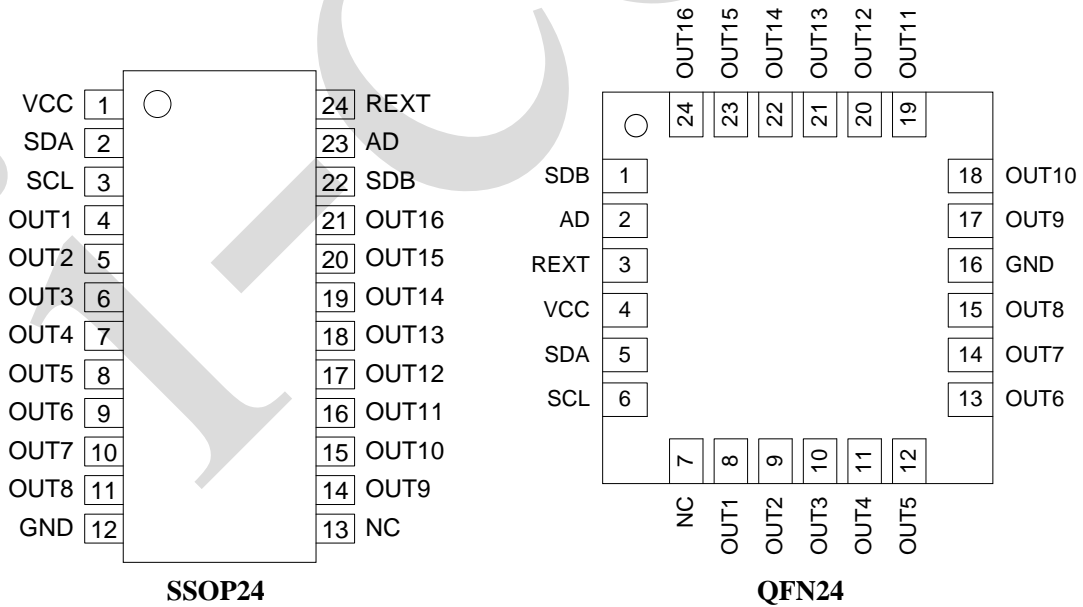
| Pin | Name |
|---|---|
| 1 | VCC |
| 2 | SDA |
| 3 | SCL |
| 4 | OUT1 |
| 5 | OUT2 |
| 6 | OUT3 |
| 7 | OUT4 |
| 8 | OUT5 |
| 9 | OUT6 |
| 10 | OUT7 |
| 11 | OUT8 |
| 12 | GND |
| 13 | NC |
| 14 | OUT9 |
| 15 | OUT10 |
| 16 | OUT11 |
| 17 | OUT12 |
| 18 | OUT13 |
| 19 | OUT14 |
| 20 | OUT15 |
| 21 | OUT16 |
| 22 | SDB |
| 23 | AD |
| 24 | REXT |

SSOP24

| Pin | Name |
|---|---|
| 1 | SDB |
| 2 | AD |
| 3 | REXT |
| 4 | VCC |
| 5 | SDA |
| 6 | SCL |
| 7 | NC |
| 8 | OUT1 |
| 9 | OUT2 |
| 10 | OUT3 |
| 11 | OUT4 |
| 12 | OUT5 |
| 13 | OUT6 |
| 14 | OUT7 |
| 15 | OUT8 |
| 16 | GND |
| 17 | OUT9 |
| 18 | OUT10 |
| 19 | OUT11 |
| 20 | OUT12 |
| 21 | OUT13 |
| 22 | OUT14 |
| 23 | OUT15 |
| 24 | OUT16 |

QFN24